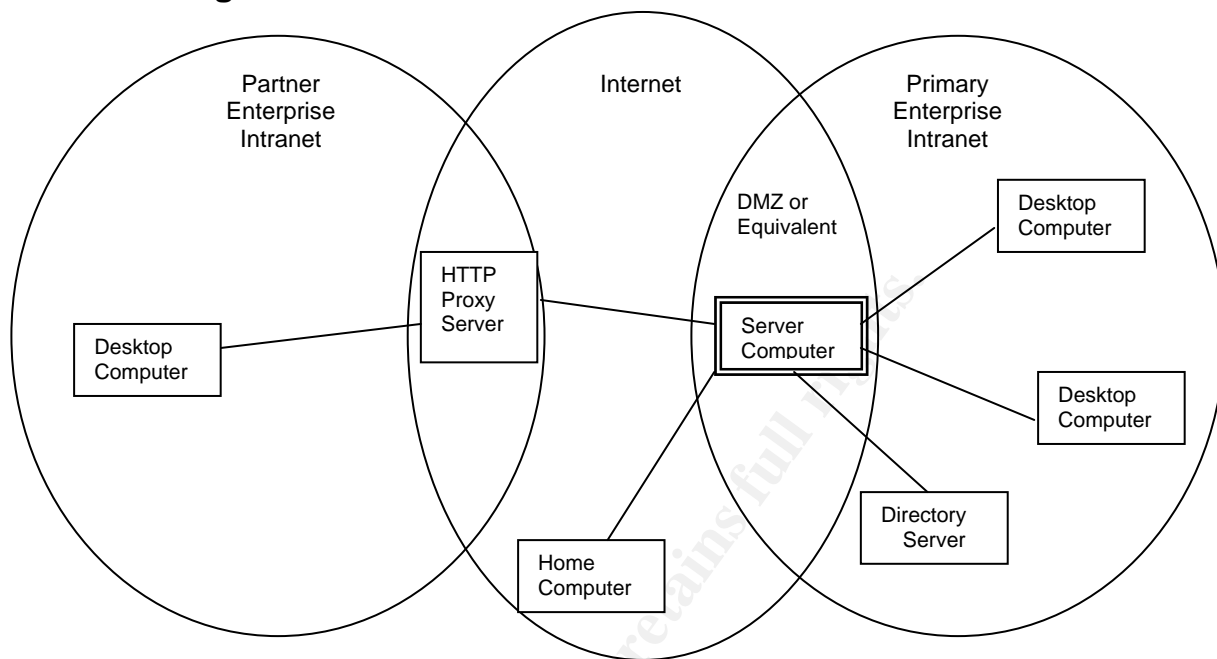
Partner Enterprise Intranet

Internet

Primary Enterprise Intranet

DMZ or Equivalent

Desktop Computer

HTTP Proxy Server

Server Computer

Desktop Computer

Desktop Computer

Directory Server

Home Computer